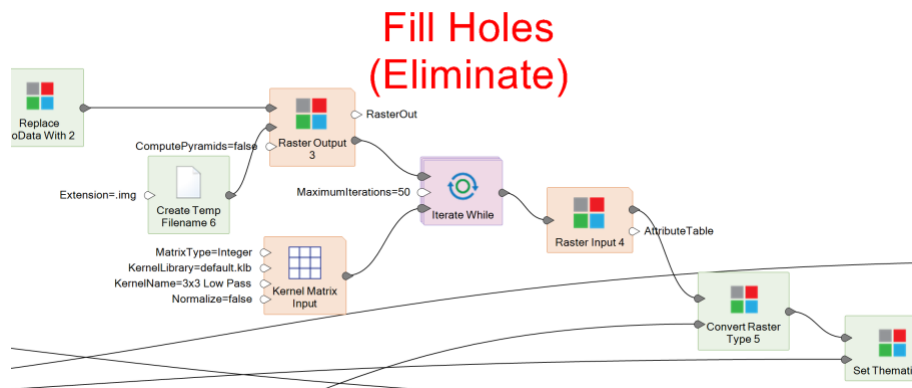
Fill Holes
(Eliminate)

Replace
oData With 2

ComputePyramids=false

Raster Output
3

RasterOut

Extension=.img

Create Temp
Filename 6

MaximumIterations=50

Iterate While

Raster Input 4

AttributeTable

MatrixType=Integer
KernelLibrary=default.klb
KernelName=3x3 Low Pass
Normalize=false

Kernel Matrix
Input

Convert Raster
Type 5

Set Themati